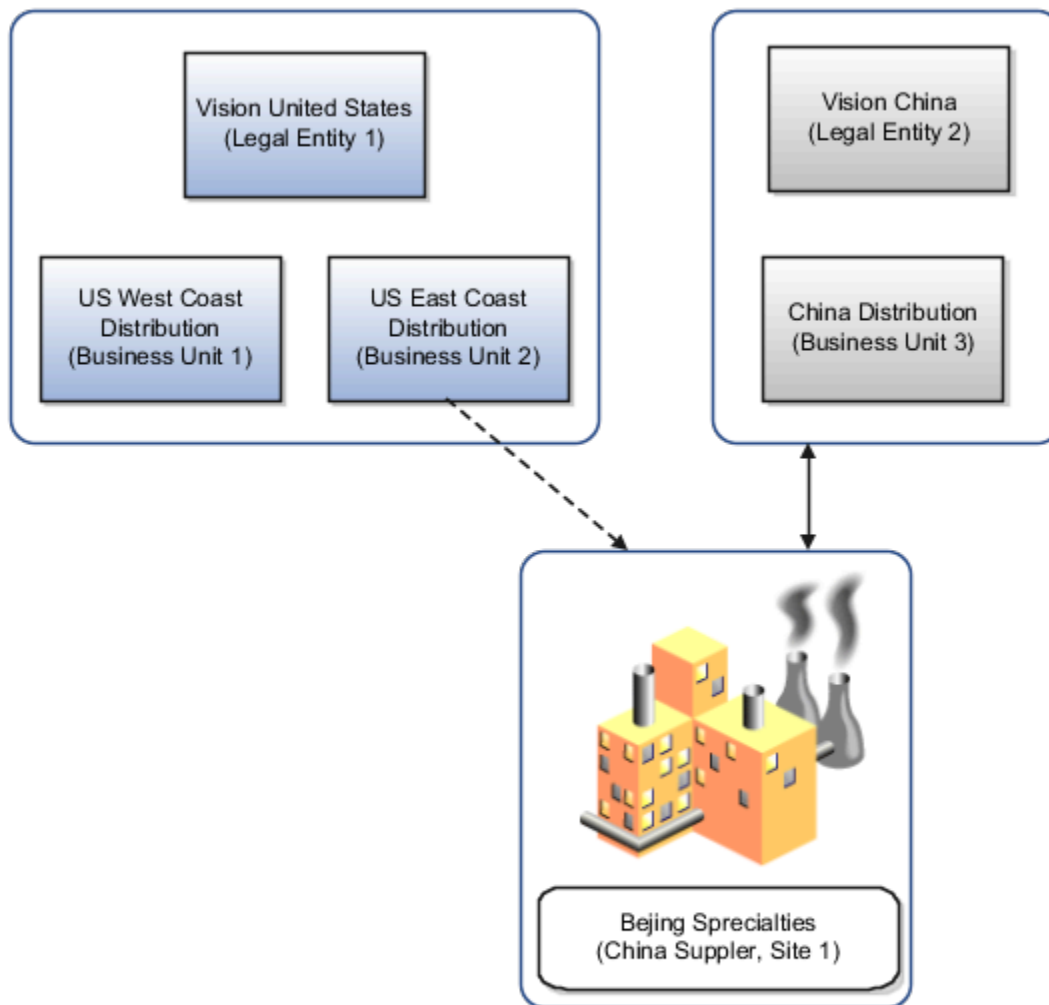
Vision United States
(Legal Entity 1)

US West Coast Distribution
(Business Unit 1)

US East Coast Distribution
(Business Unit 2)

Vision China
(Legal Entity 2)

China Distribution
(Business Unit 3)

Bejing Sprecialties
(China Suppler, Site 1)